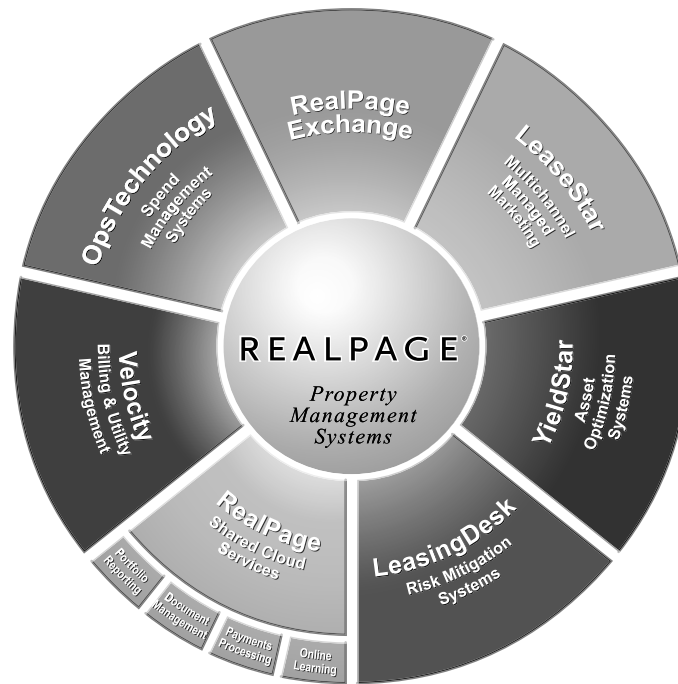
REALPAGE®

Property Management Systems

RealPage Exchange

LeaseStar
Multichannel Managed Marketing

YieldStar
Asset Optimization Systems

LeasingDesk
Risk Mitigation Systems

RealPage
Shared Cloud Services

Portfolio Reporting

Document Management

Payments Processing

Online Learning

Velocity
Billing & Utility Management

OpsTechnology
Spend Management Systems